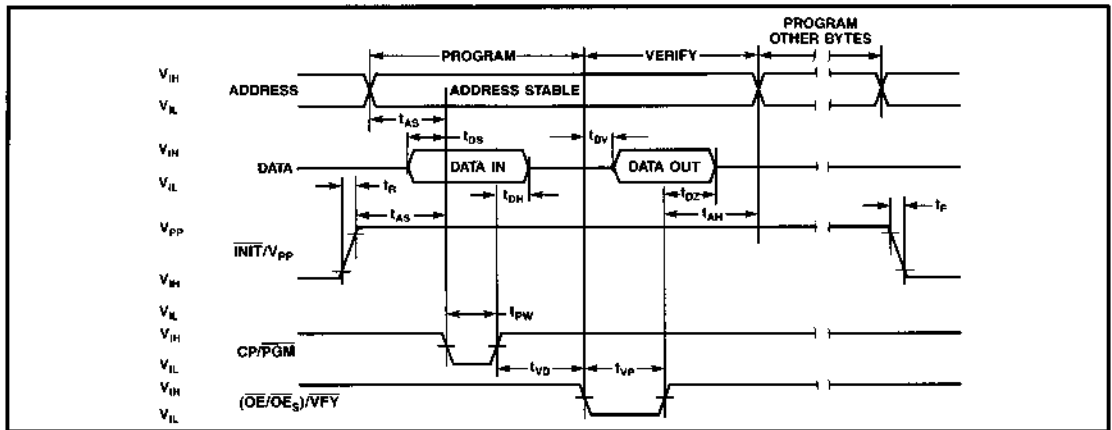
PROGRAM OTHER BYTES

PROGRAM

VERIFY

$V_{IH}$

ADDRESS

$V_{IL}$

ADDRESS STABLE

$t_{AS}$

$t_{DS}$

$t_{DV}$

$V_{IH}$

DATA

DATA IN

DATA OUT

$V_{IL}$

$t_R$

$t_{DH}$

$t_{DZ}$

$t_{AS}$

$t_{AH}$

$t_F$

$V_{PP}$

$\overline{INIT}/V_{PP}$

$V_{IH}$

$V_{IL}$

$t_{PW}$

$V_{IH}$

$CP/\overline{PGM}$

$V_{IL}$

$t_{VD}$

$t_{VP}$

$V_{IH}$

$(\overline{OE}/\overline{OE}_S)/\overline{VFY}$

$V_{IL}$